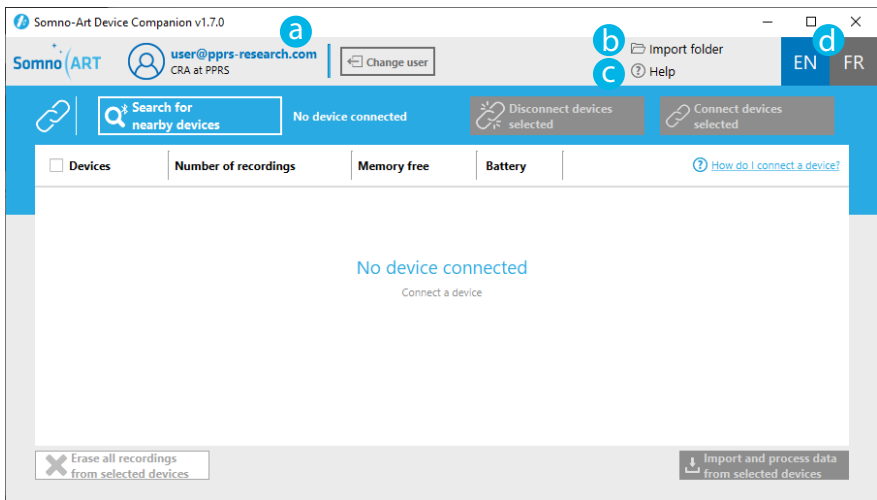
Somno-Art Device Companion v1.7.0

Somno ART

user@pprs-research.com
CRA at PPRS

a

Change user

b Import folder

c Help

d

EN FR

Search for nearby devices

No device connected

Disconnect devices selected

Connect devices selected

| Devices | Number of recordings | Memory free | Battery |
|---|---|---|---|

How do I connect a device?

No device connected

Connect a device

Erase all recordings from selected devices

Import and process data from selected devices